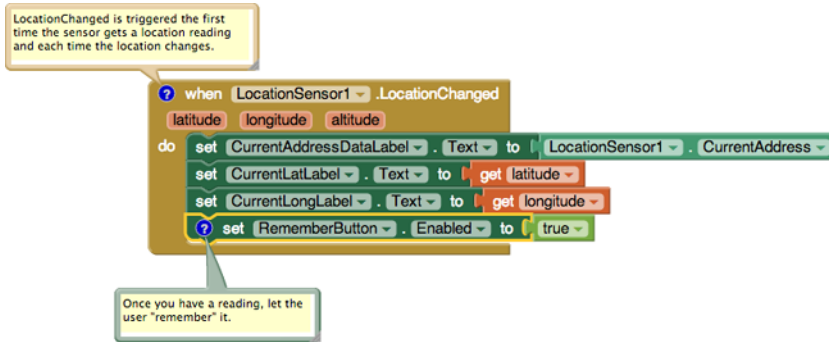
LocationChanged is triggered the first time the sensor gets a location reading and each time the location changes.

? when LocationSensor1 .LocationChanged
latitude longitude altitude
do set CurrentAddressDataLabel . Text to LocationSensor1 . CurrentAddress
set CurrentLatLabel . Text to get latitude
set CurrentLongLabel . Text to get longitude
? set RememberButton . Enabled to true

Once you have a reading, let the user "remember" it.